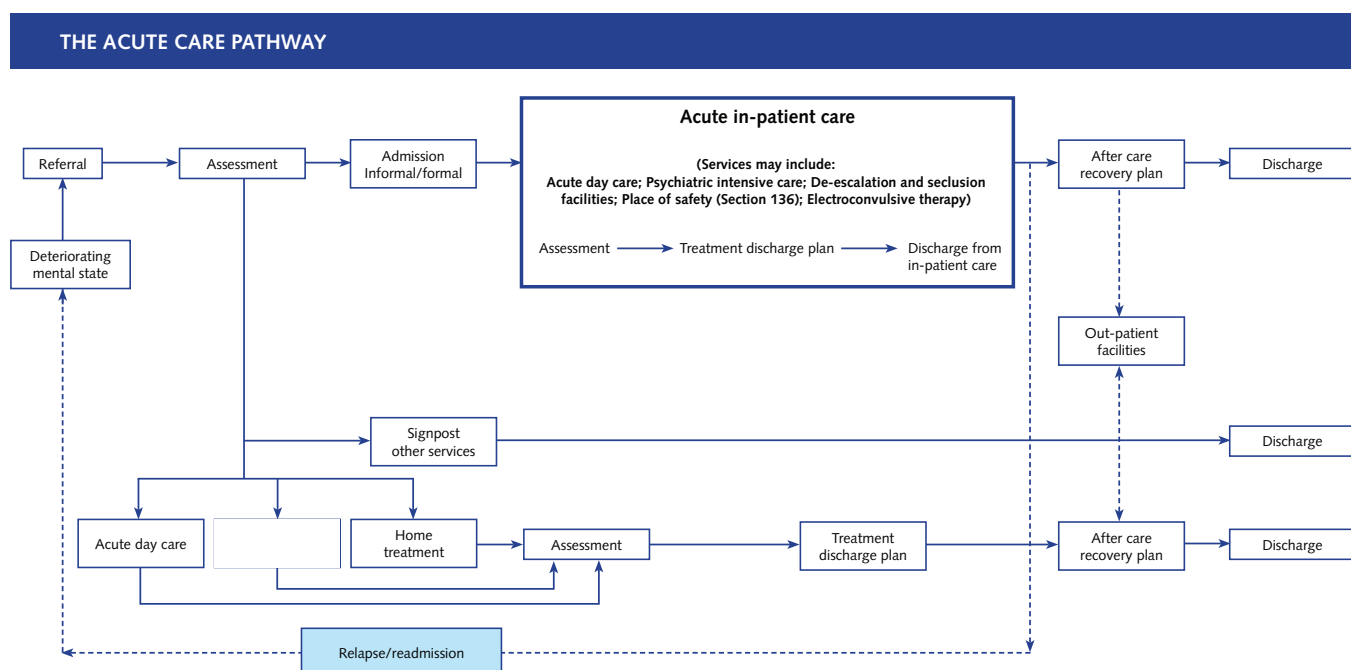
THE ACUTE CARE PATHWAY

Referral

Assessment

Admission Informal/formal

Acute in-patient care

(Services may include: Acute day care; Psychiatric intensive care; De-escalation and seclusion facilities; Place of safety (Section 136); Electroconvulsive therapy)

Assessment

Treatment discharge plan

Discharge from in-patient care

After care recovery plan

Discharge

Deteriorating mental state

Out-patient facilities

Signpost other services

Discharge

Acute day care

Home treatment

Assessment

Treatment discharge plan

After care recovery plan

Discharge

Relapse/readmission